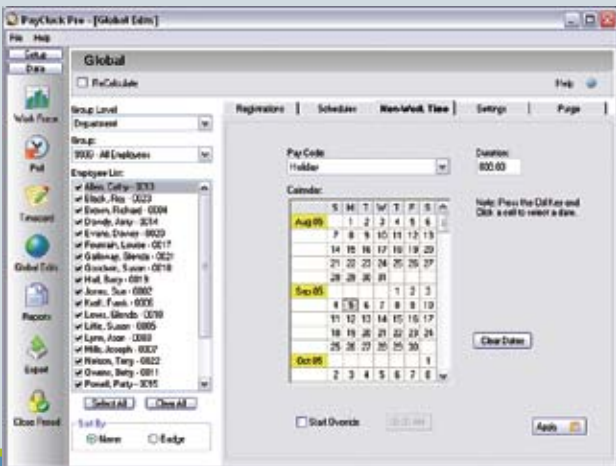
PayClock Pro - [Global Edits]

File Help

Setup

Data

Work Force

Poll

Timecard

Global Edits

Reports

Export

Close Period

Global

ReCalculate

Help

Group Level

Department

Group:

9999 - All Employees

Employee List:

Allen, Cathy - 0013
Black, Roy - 0023
Brown, Richard - 0004
Dvorak, Amy - 0014
Evans, Donny - 0020
Fountain, Louise - 0017
Galloway, Glenda - 0021
Goodwin, Susan - 0018
Hall, Barry - 0019
Jones, Sue - 0002
Krall, Frank - 0005
Lewis, Glenda - 0016
Little, Susan - 0005
Lynn, Joan - 0003
Mills, Joseph - 0007
Nelson, Terry - 0022
Owens, Betty - 0011
Powell, Patty - 0015

Select All

Clear All

Sort By

Name

Badge

Registrations

Schedules

Non-Work Time

Settings

Purge

Pay Code:

Holiday

Duration:

800:00

Calendar:

| | S | M | T | W | T | F | S |
|---|---|---|---|---|---|---|---|
| Aug 05 | | 1 | 2 | 3 | 4 | 5 | 6 |
| | 7 | 8 | 9 | 10 | 11 | 12 | 13 |
| | 14 | 15 | 16 | 17 | 18 | 19 | 20 |
| | 21 | 22 | 23 | 24 | 25 | 26 | 27 |
| | 28 | 29 | 30 | 31 | | | |
| Sep 05 | | | | | 1 | 2 | 3 |
| | 4 | 5 | 6 | 7 | 8 | 9 | 10 |
| | 11 | 12 | 13 | 14 | 15 | 16 | 17 |
| | 18 | 19 | 20 | 21 | 22 | 23 | 24 |
| | 25 | 26 | 27 | 28 | 29 | 30 | |
| Oct 05 | | | | | | | 1 |
| | 2 | 3 | 4 | 5 | 6 | 7 | 8 |

Note: Press the Ctrl key and Click a cell to select a date.

Clear Dates

Start Override

12:00 AM

Apply